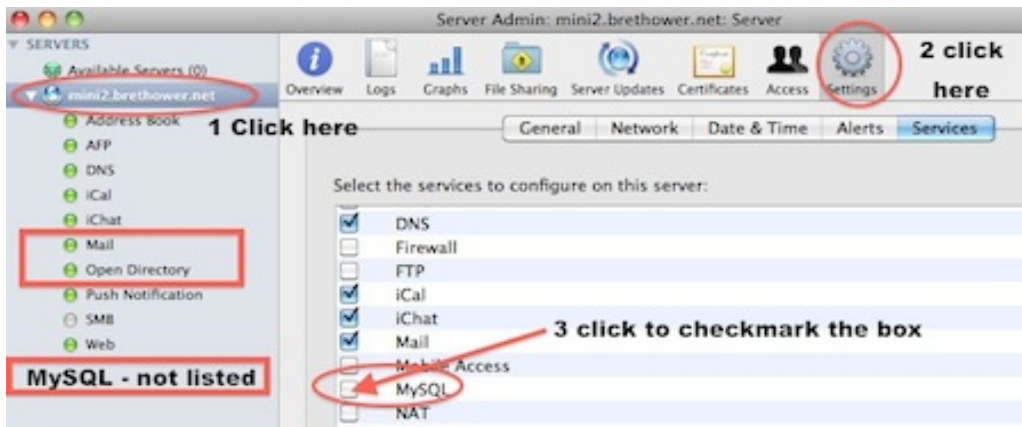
Server Admin: mini2.brethower.net: Server

SERVERS
Available Servers (0)
mini2.brethower.net
Address Book
AFP
DNS
iCal
iChat
Mail
Open Directory
Push Notification
SMB
Web

MySQL - not listed

Overview Logs Graphs File Sharing Server Updates Certificates Access Settings

2 click here

1 Click here

General Network Date & Time Alerts Services

Select the services to configure on this server:

DNS
Firewall
FTP
iCal
iChat
Mail
Mobile Access
MySQL
NAT

3 click to checkmark the box